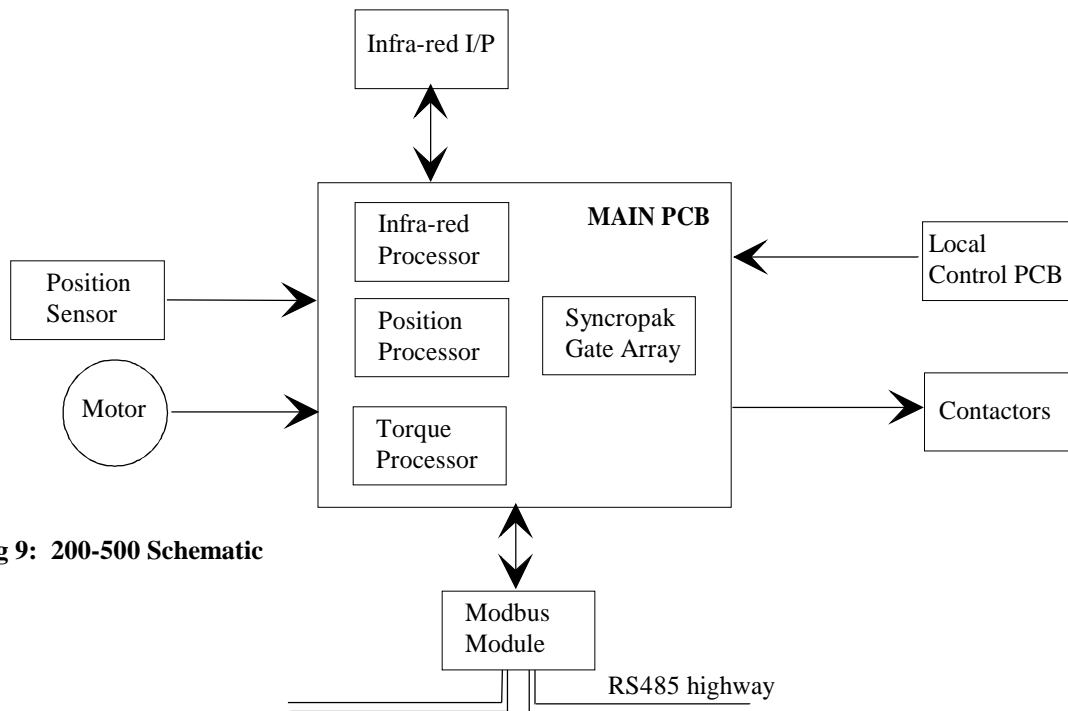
Infra-red I/P

MAIN PCB

Infra-red Processor

Position Processor

Syncropak Gate Array

Torque Processor

Position Sensor

Motor

Local Control PCB

Contactors

g 9: 200-500 Schematic

Modbus Module

RS485 highway